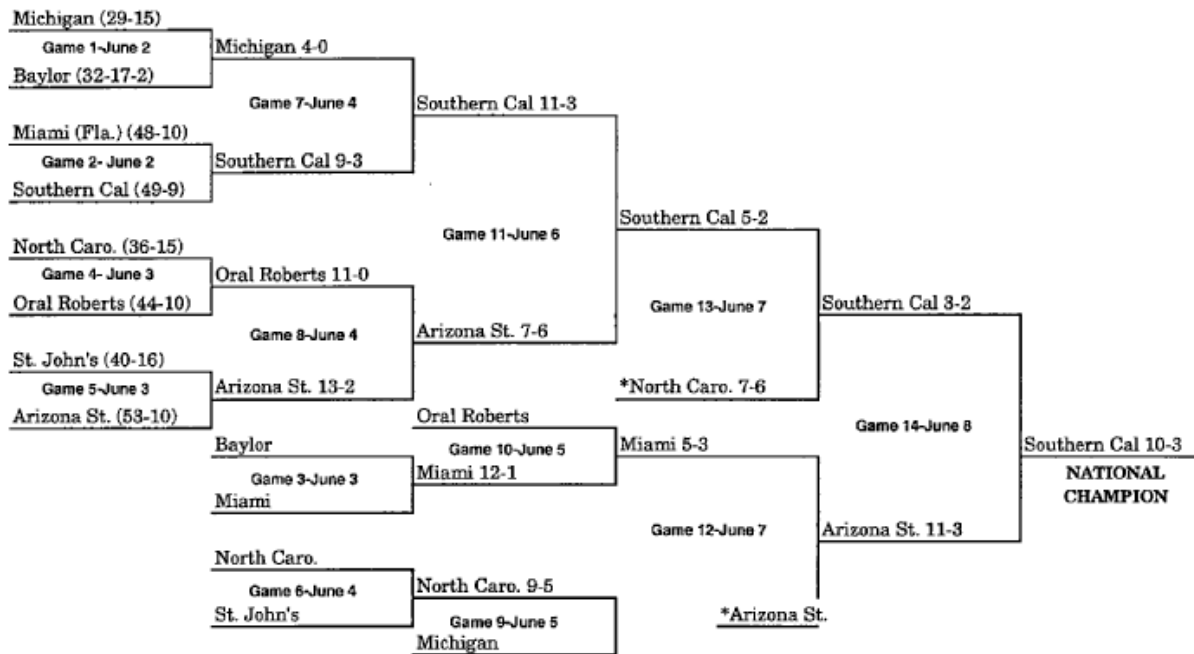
Michigan (29-15)
Game 1-June 2
Baylor (32-17-2)

Michigan 4-0

Game 7-June 4

Southern Cal 11-3

Miami (Fla.) (48-10)
Game 2- June 2
Southern Cal (49-9)

Southern Cal 9-3

Southern Cal 5-2

Game 11-June 6

North Caro. (36-15)
Game 4- June 3
Oral Roberts (44-10)

Oral Roberts 11-0

Game 13-June 7

Southern Cal 3-2

Game 8-June 4

Arizona St. 7-6

St. John's (40-16)
Game 5-June 3
Arizona St. (53-10)

Arizona St. 13-2

*North Caro. 7-6

Oral Roberts

Game 14-June 8

Baylor
Game 3-June 3
Miami

Game 10-June 5
Miami 12-1

Miami 5-3

Southern Cal 10-3
NATIONAL CHAMPION

Game 12-June 7

Arizona St. 11-3

North Caro.
Game 6-June 4
St. John's

North Caro. 9-5
Game 9-June 5
Michigan

*Arizona St.